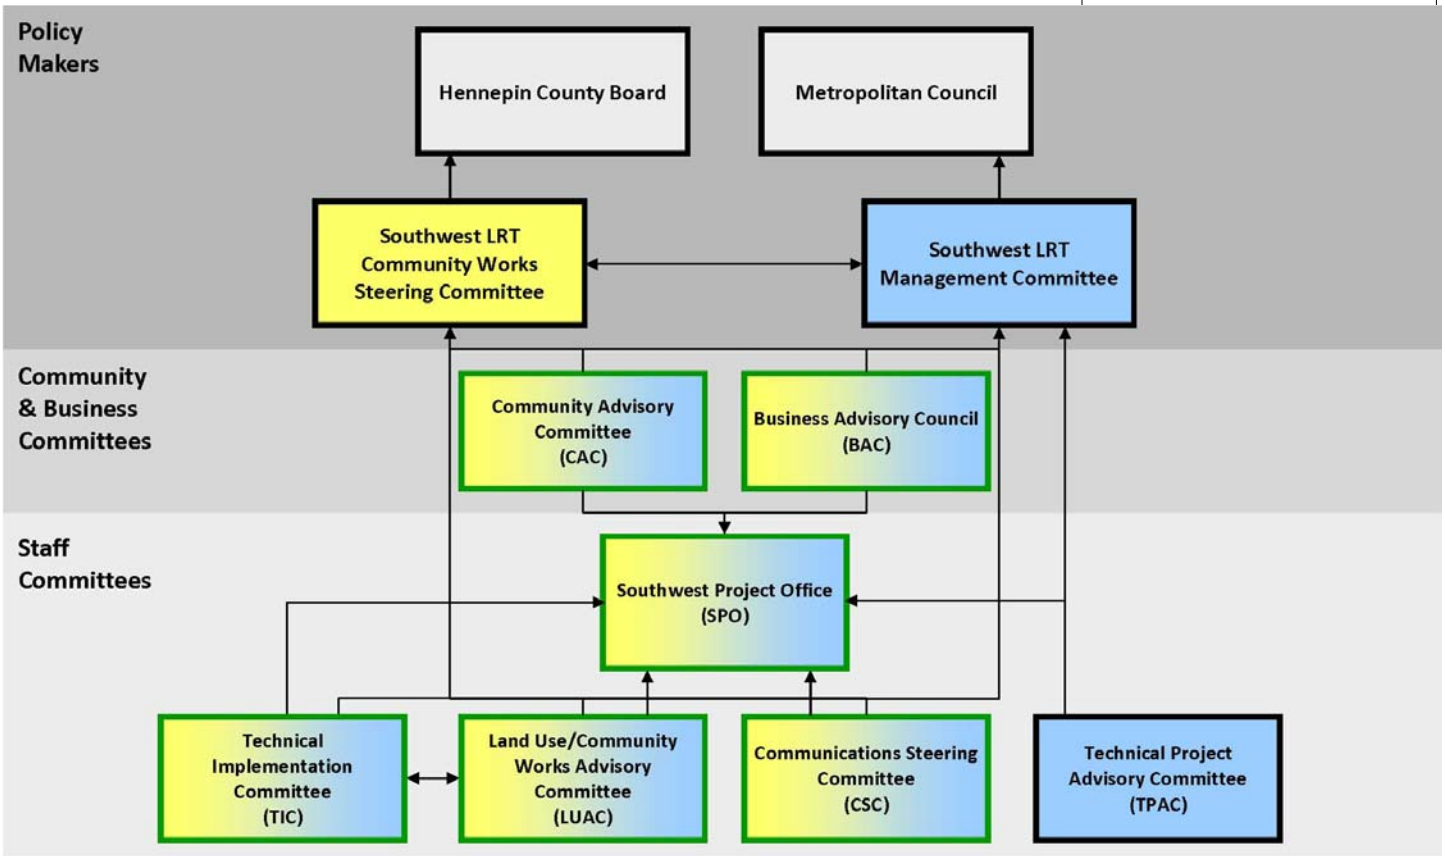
Policy Makers

Hennepin County Board

Metropolitan Council

Southwest LRT Community Works Steering Committee

Southwest LRT Management Committee

Community & Business Committees

Community Advisory Committee (CAC)

Business Advisory Council (BAC)

Staff Committees

Southwest Project Office (SPO)

Technical Implementation Committee (TIC)

Land Use/Community Works Advisory Committee (LUAC)

Communications Steering Committee (CSC)

Technical Project Advisory Committee (TPAC)